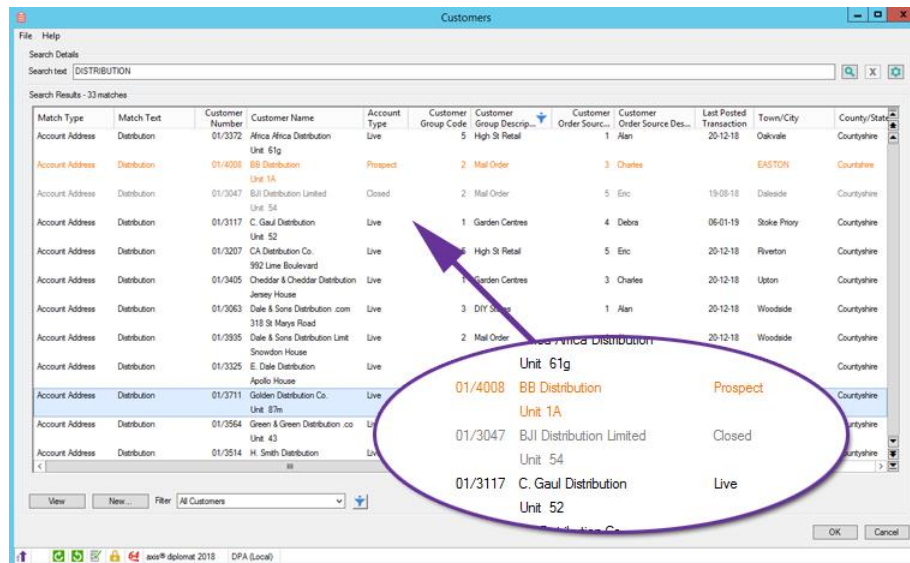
Customers

File Help

Search Details

Search text DISTRIBUTION

Search Results - 33 matches

| Match Type | Match Text | Customer Number | Customer Name | Account Type | Customer Group Code | Customer Group Descrip... | Customer Order Sourc... | Customer Order Source Des... | Last Posted Transaction | Town/City | County/State |
|---|---|---|---|---|---|---|---|---|---|---|---|
| Account Address | Distribution | 01/3372 | Africa Africa Distribution Unit 61g | Live | 5 | High St Retail | 1 | Alan | 20-12-18 | Oakvale | Countyshire |
| Account Address | Distribution | 01/4008 | BB Distribution Unit 1A | Prospect | 2 | Mail Order | 3 | Charles | | EASTON | Countshire |
| Account Address | Distribution | 01/3047 | BJI Distribution Limited Unit 54 | Closed | 2 | Mail Order | 5 | Eric | 19-08-18 | Daleside | Countyshire |
| Account Address | Distribution | 01/3117 | C. Gaul Distribution Unit 52 | Live | 1 | Garden Centres | 4 | Debra | 06-01-19 | Stoke Priory | Countyshire |
| Account Address | Distribution | 01/3207 | CA Distribution Co. 992 Lime Boulevard | Live | 5 | High St Retail | 5 | Eric | 20-12-18 | Riverton | Countyshire |
| Account Address | Distribution | 01/3405 | Cheddar & Cheddar Distribution Jersey House | Live | 1 | Garden Centres | 3 | Charles | 20-12-18 | Upton | Countyshire |
| Account Address | Distribution | 01/3063 | Dale & Sons Distribution .com 318 St Marys Road | Live | 3 | DIY Stores | 1 | Alan | 20-12-18 | Woodside | Countyshire |
| Account Address | Distribution | 01/3935 | Dale & Sons Distribution Limit Snowdon House | Live | 2 | Mail Order | | | 20-12-18 | Woodside | Countyshire |
| Account Address | Distribution | 01/3325 | E. Dale Distribution Apollo House | Live | | | | | | | Countyshire |
| Account Address | Distribution | 01/3711 | Golden Distribution Co. Unit 87m | Live | | | | | | | Countyshire |
| Account Address | Distribution | 01/3564 | Green & Green Distribution .co Unit 43 | Li | | | | | | | ntyshire |
| Account Address | Distribution | 01/3514 | H. Smith Distribution | Liv | | | | | | | ntyshire |

Africa Distribution
Unit 61g
01/4008 BB Distribution Prospect
Unit 1A
01/3047 BJI Distribution Limited Closed
Unit 54
01/3117 C. Gaul Distribution Live
Unit 52

View New... Filter All Customers

OK Cancel

axis® diplomat 2018 DPA (Local)